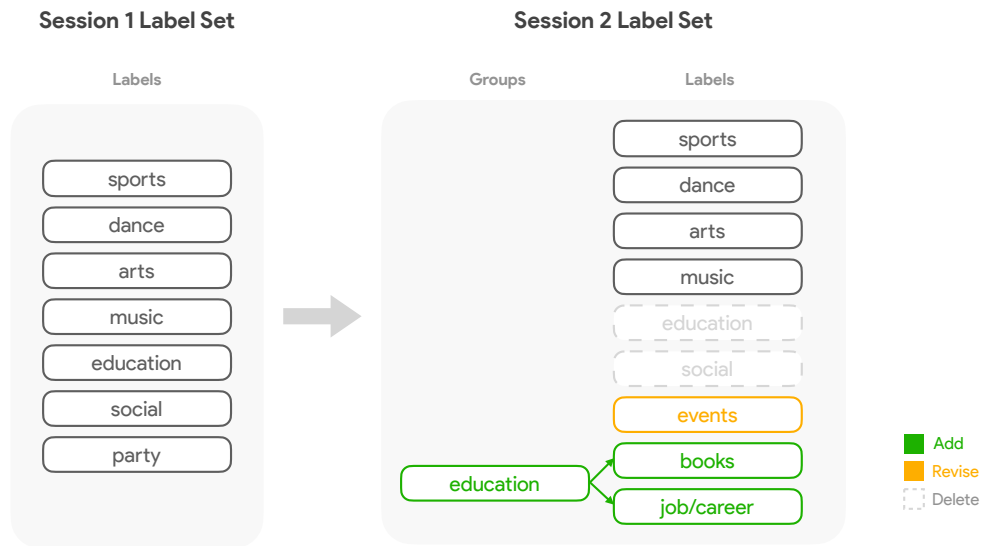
Session 1 Label Set

Labels

sports
dance
arts
music
education
social
party

Session 2 Label Set

Groups

Labels

sports
dance
arts
music
education
social
events
books
job/career

education

Add
Revise
Delete